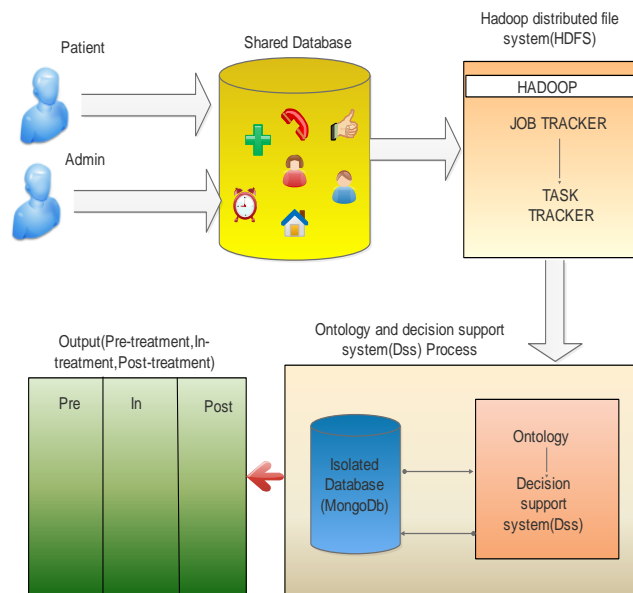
Patient

Admin

Shared Database

Hadoop distributed file system(HDFS)

HADOOP

JOB TRACKER

TASK TRACKER

Ontology and decision support system(Dss) Process

Output(Pre-treatment,In-treatment,Post-treatment)

| Pre | In | Post |
|---|---|---|

Isolated Database (MongoDb)

Ontology

Decision support system(Dss)